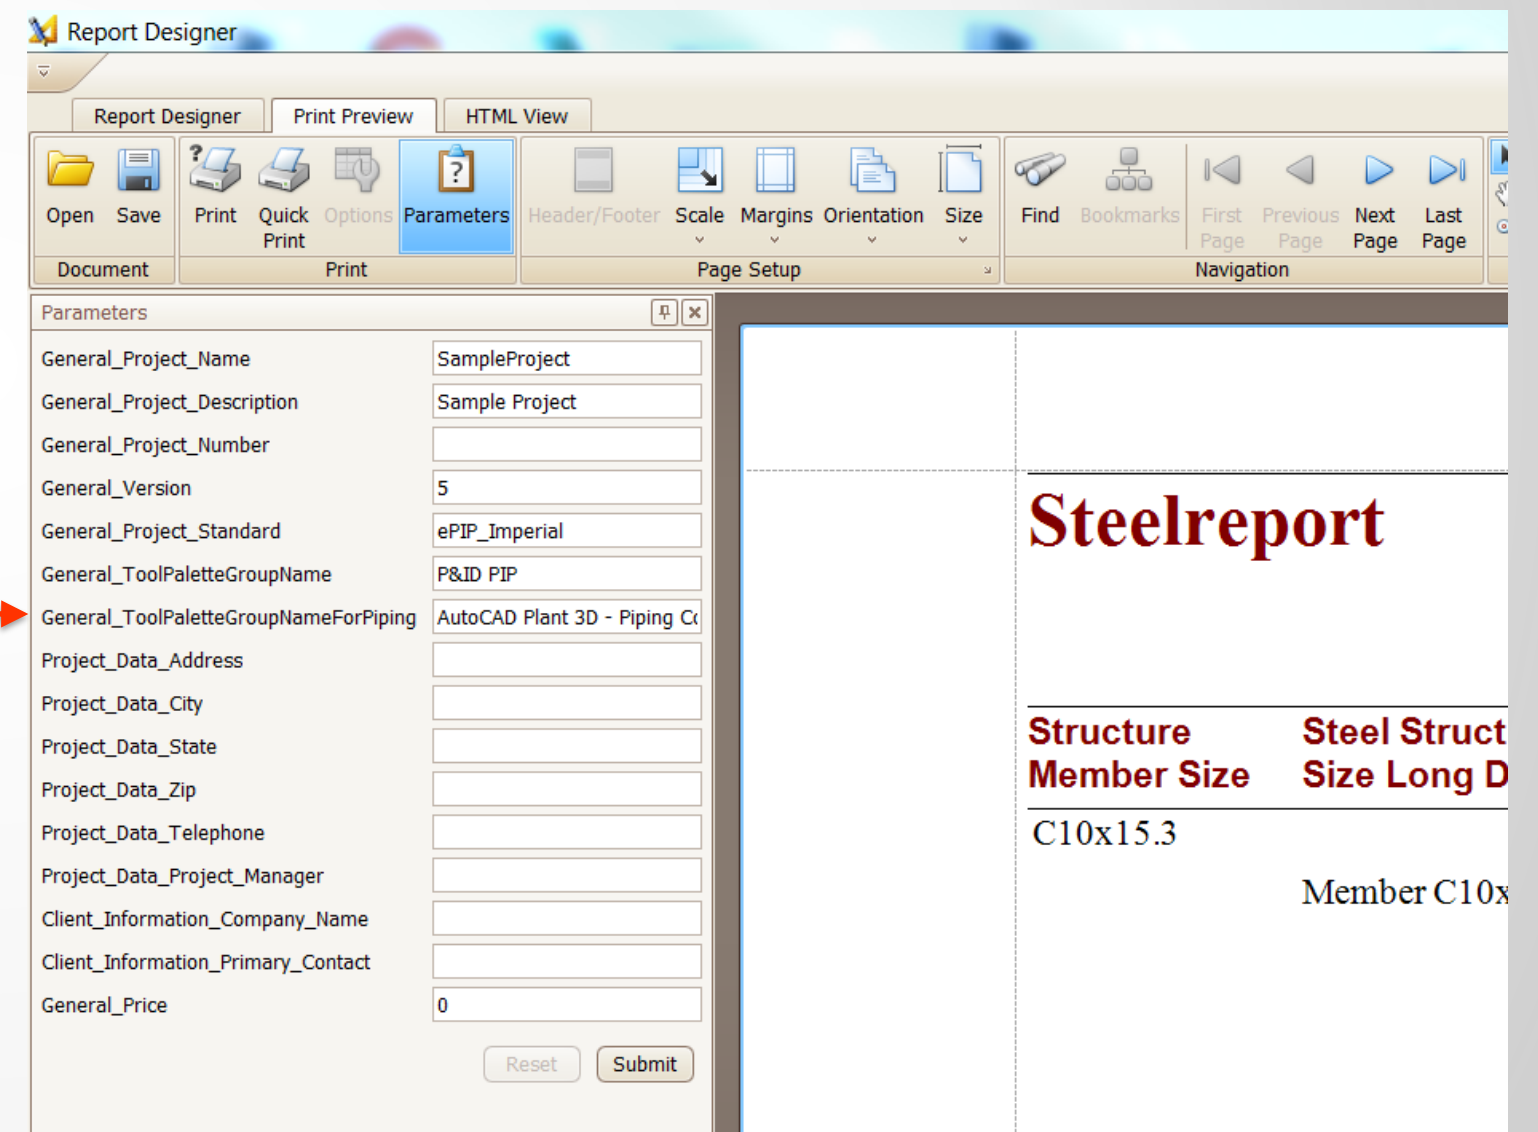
Report Designer

Report Designer | Print Preview | HTML View

Open Save
Document

Print Quick Print Options Parameters
Print

Header/Footer Scale Margins Orientation Size
Page Setup

Find Bookmarks First Page Previous Page Next Page Last Page
Navigation

Parameters

| | |
|---|---|
| General_Project_Name | SampleProject |
| General_Project_Description | Sample Project |
| General_Project_Number | |
| General_Version | 5 |
| General_Project_Standard | ePIP_Imperial |
| General_ToolPaletteGroupName | P&ID PIP |
| General_ToolPaletteGroupNameForPiping | AutoCAD Plant 3D - Piping C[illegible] |
| Project_Data_Address | |
| Project_Data_City | |
| Project_Data_State | |
| Project_Data_Zip | |
| Project_Data_Telephone | |
| Project_Data_Project_Manager | |
| Client_Information_Company_Name | |
| Client_Information_Primary_Contact | |
| General_Price | 0 |

Reset Submit

Steelreport

Structure Member Size
Steel Struct Size Long D

C10x15.3

Member C10x